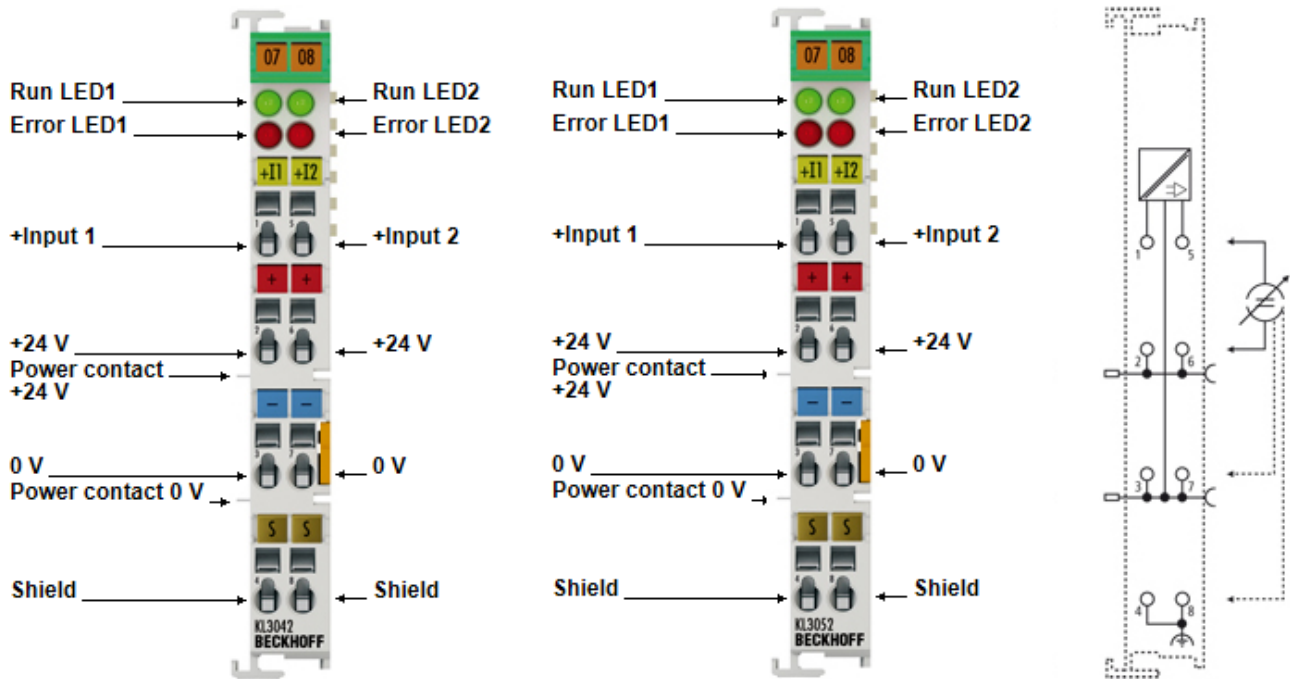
07 08

Run LED1
Error LED1
Run LED2
Error LED2
+I1 +I2
+Input 1
+Input 2
+ +
+24 V
+24 V
Power contact +24 V
– –
0 V
0 V
Power contact 0 V
S S
Shield
Shield
KL3042
BECKHOFF

07 08

Run LED1
Error LED1
Run LED2
Error LED2
+I1 +I2
+Input 1
+Input 2
+ +
+24 V
+24 V
Power contact +24 V
– –
0 V
0 V
Power contact 0 V
S S
Shield
Shield
KL3052
BECKHOFF

1 5
2 6
3 7
4 8